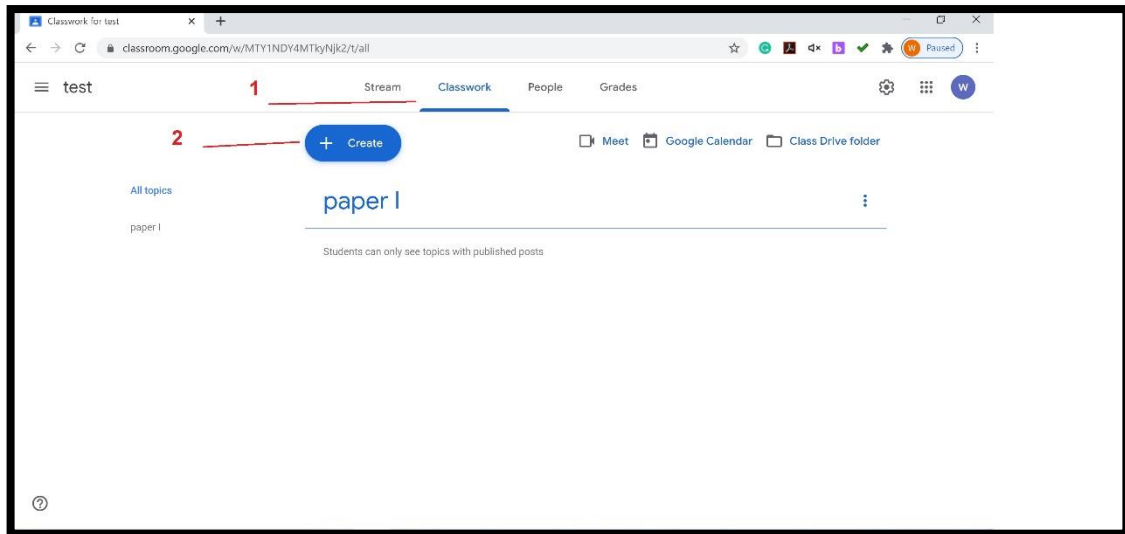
Classwork for test × +

classroom.google.com/w/MTY1NDY4MTkyNjk2/t/all

W Paused

test

1

Stream Classwork People Grades

W

2

+ Create

Meet Google Calendar Class Drive folder

All topics

paper I

paper I

Students can only see topics with published posts

?